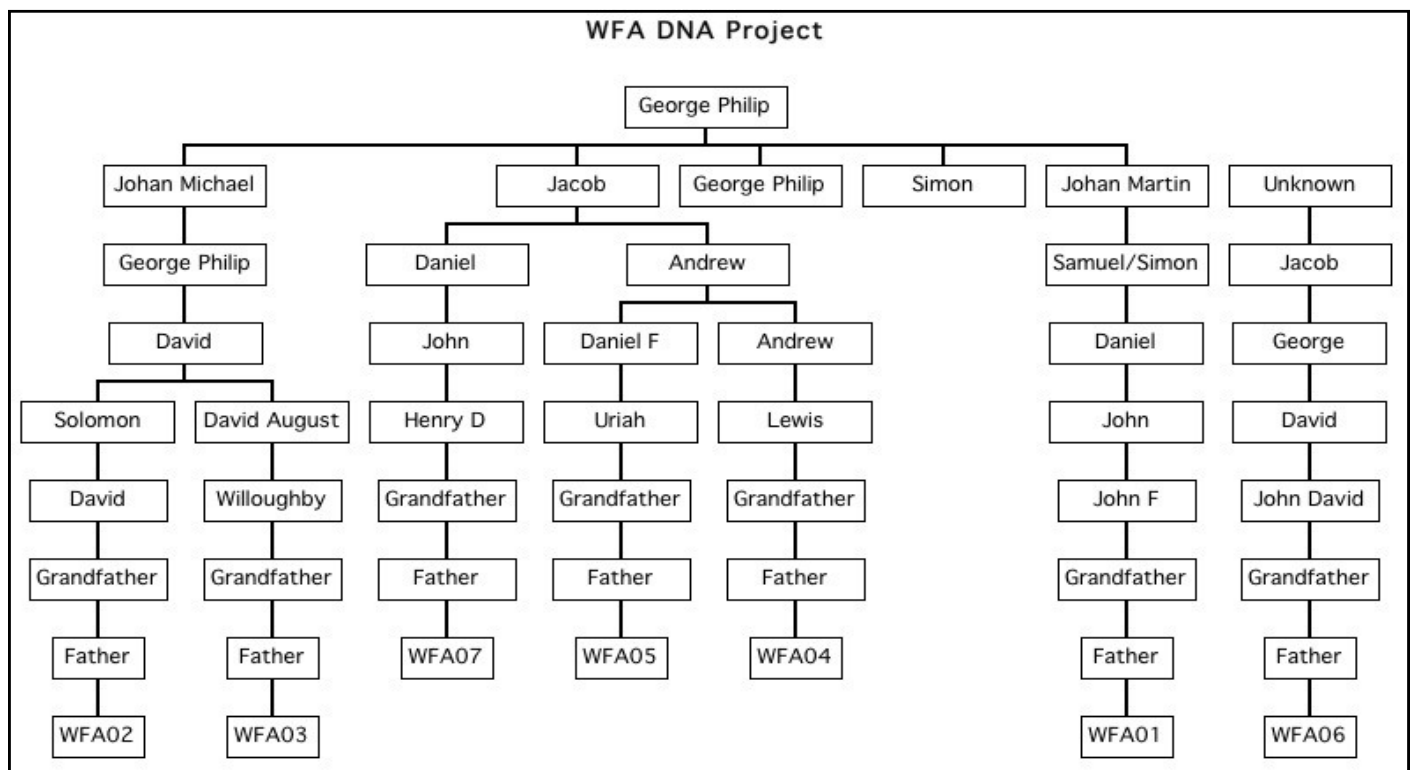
WFA DNA Project

George Philip

Johan Michael
George Philip
David
Solomon
David
Grandfather
Father
WFA02

David August
Willoughby
Grandfather
Father
WFA03

Jacob
Daniel
John
Henry D
Grandfather
Father
WFA07

Andrew
Daniel F
Uriah
Grandfather
Father
WFA05

Andrew
Lewis
Grandfather
Father
WFA04

George Philip

Simon

Johan Martin
Samuel/Simon
Daniel
John
John F
Grandfather
Father
WFA01

Unknown
Jacob
George
David
John David
Grandfather
Father
WFA06